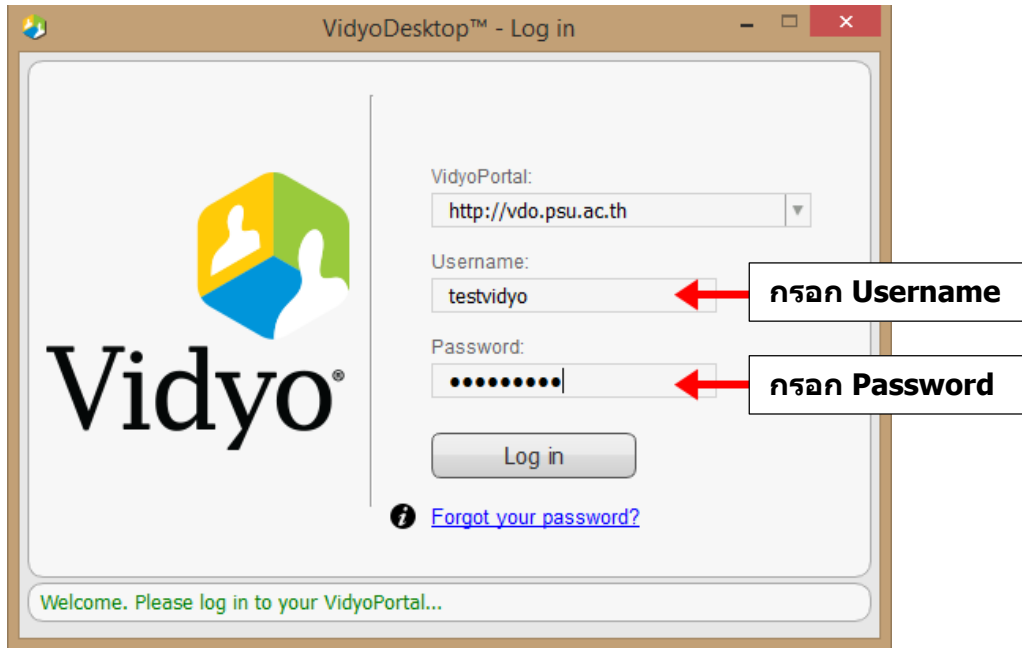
VidyoDesktop™ - Log in

Vidyo®

VidyoPortal:
http://vdo.psu.ac.th

Username:
testvidyo

กรอก Username

Password:
••••••••••

กรอก Password

Log in

Forgot your password?

Welcome. Please log in to your VidyoPortal...